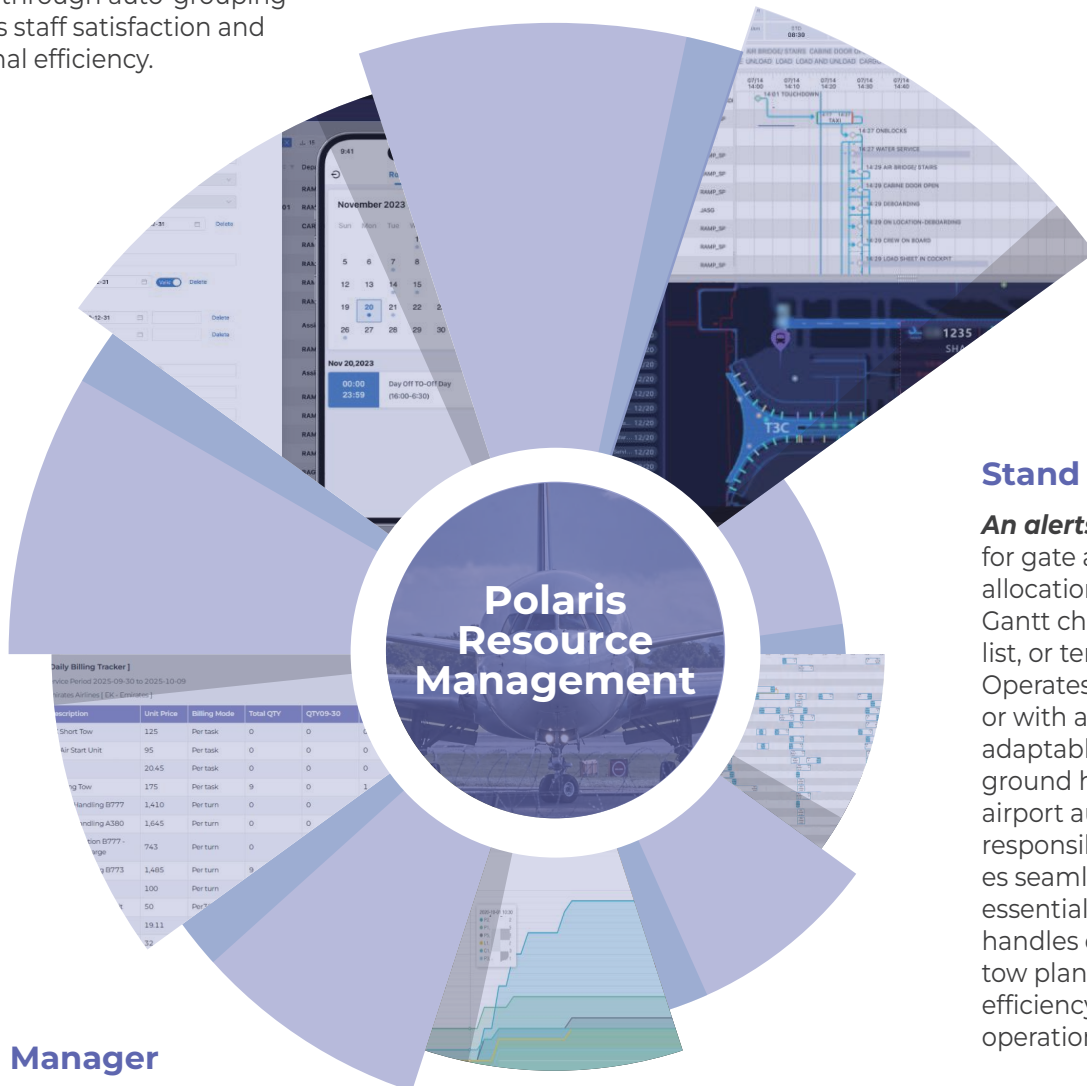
through auto-grouping
s staff satisfaction and
nal efficiency.

Polaris Resource Management

Stand

An alerts
for gate a
allocation
Gantt ch
list, or ter
Operates
or with a
adaptabl
ground h
airport a
responsil
es seaml
essential
handles
tow plan
efficiency
operation

Manager

9:41

November 2023

| Sun | Mon | Tue | W |
|---|---|---|---|
| 5 | 6 | 7 | 8 |
| 12 | 13 | 14 | 15 |
| 19 | 20 | 21 | 22 |
| 26 | 27 | 28 | 29 | 30 |

Nov 20,2023

00:00
23:59

Day Off TO-Off Day
(16:00-6:30)

Delete
Delete
Delete
Delete

08:30

AIR BRIDGE/ STAIRS CABINE DOOR
UNLOAD LOAD LOAD AND UNLOAD

07/14 14:00
07/14 14:10
07/14 14:20
07/14 14:30
07/14 14:40

14:01 TOUCHDOWN
TAXI
14:27 ONBLOCKS
14:27 WATER SERVICE
14:29 AIR BRIDGE/ STAIRS
14:29 CABINE DOOR OPEN
14:29 DEBOARDING
14:29 ON LOCATION-DEBOARDING
14:29 CREW ON BOARD
14:29 LOAD SHEET IN COCKPIT

RAMP_SP
RAMP_SP
JASG
RAMP_SP
RAMP_SP
RAMP_SP
RAMP_SP

1235
T3C

Daily Billing Tracker ]
vice Period 2025-09-30 to 2025-10-09
erates Airlines [ EK - Emirates ]

| escription | Unit Price | Billing Mode | Total QTY | QTY09-30 |
|---|---|---|---|---|
| Short Tow | 125 | Per task | 0 | 0 |
| Air Start Unit | 95 | Per task | 0 | 0 |
| | 20.45 | Per task | 0 | 0 |
| ng Tow | 175 | Per task | 9 | 0 |
| Handling B777 | 1,410 | Per turn | 0 | 0 |
| ndling A380 | 1,645 | Per turn | 0 | 0 |
| tion B777 - arge | 743 | Per turn | 0 | |
| g B773 | 1,485 | Per turn | 9 | |
| | 100 | Per turn | | |
| t | 50 | Per | | |
| | 19.11 | | | |
| | 32 | | | |